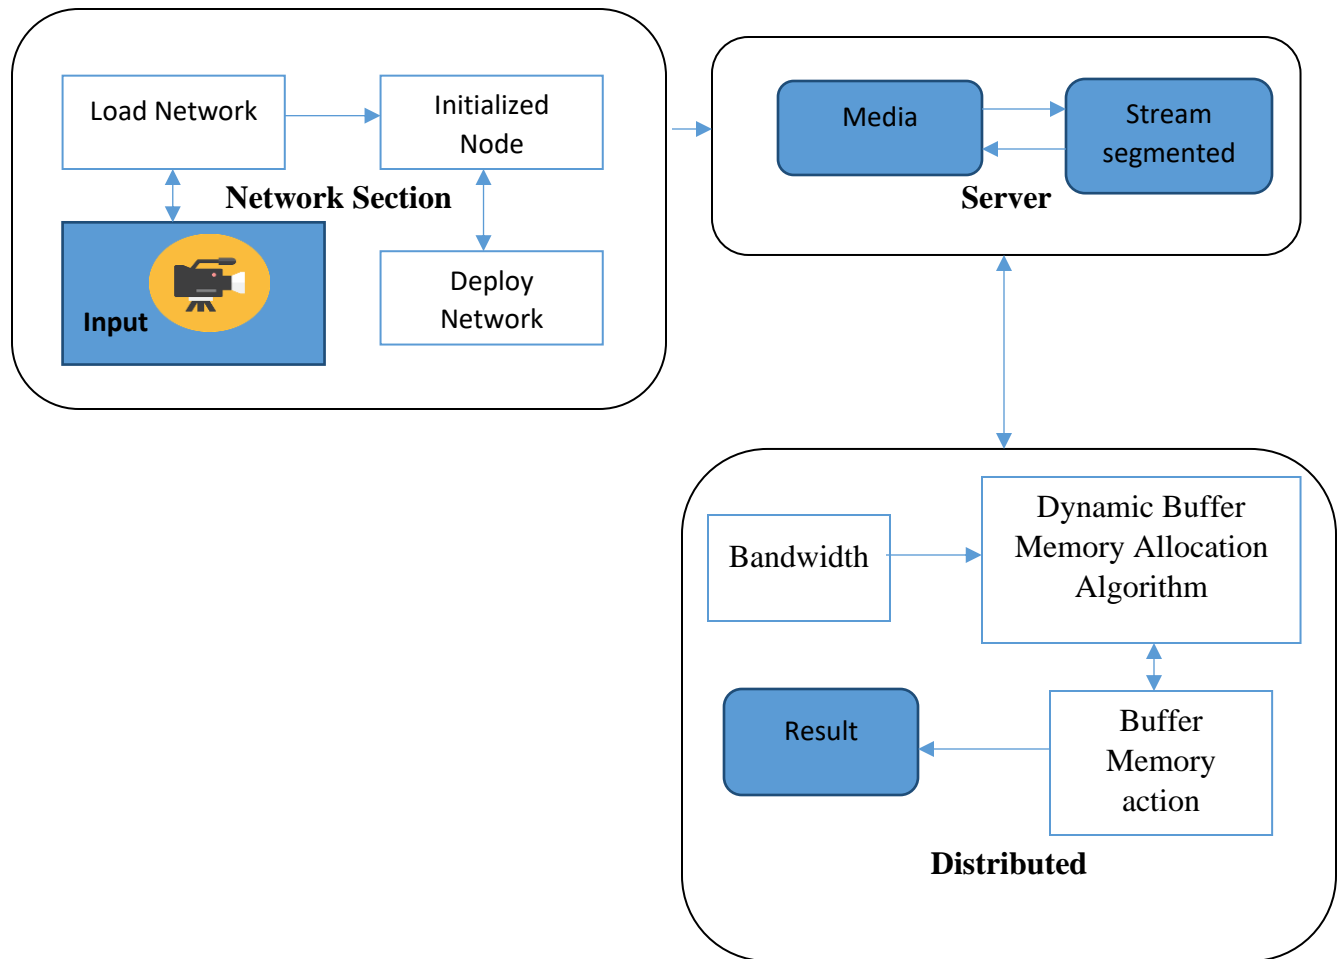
Load Network

Initialized Node

Network Section

Input

Deploy Network

Media

Stream segmented

Server

Bandwidth

Dynamic Buffer Memory Allocation Algorithm

Result

Buffer Memory action

Distributed